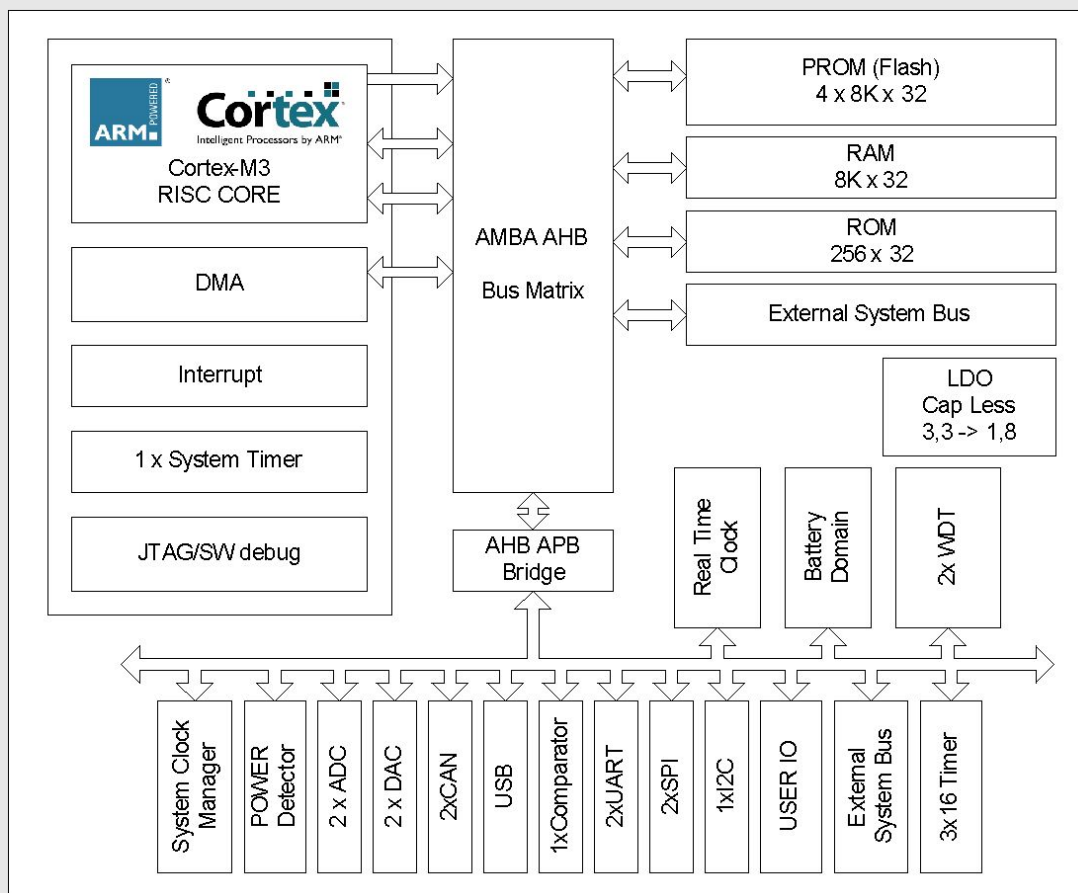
ARM POWERED
Cortex
Intelligent Processors by ARM
Cortex-M3
RISC CORE

DMA

Interrupt

1 x System Timer

JTAG/SW debug

AMBA AHB

Bus Matrix

PROM (Flash)
4 x 8K x 32

RAM
8K x 32

ROM
256 x 32

External System Bus

LDO
Cap Less
3,3 -> 1,8

AHB APB
Bridge

Real Time Clock

Battery Domain

2x WDT

System Clock Manager

POWER Detector

2 x ADC

2 x DAC

2xCAN

USB

1xComparator

2xUART

2xSPI

1xI2C

USER IO

External System Bus

3x16 Timer